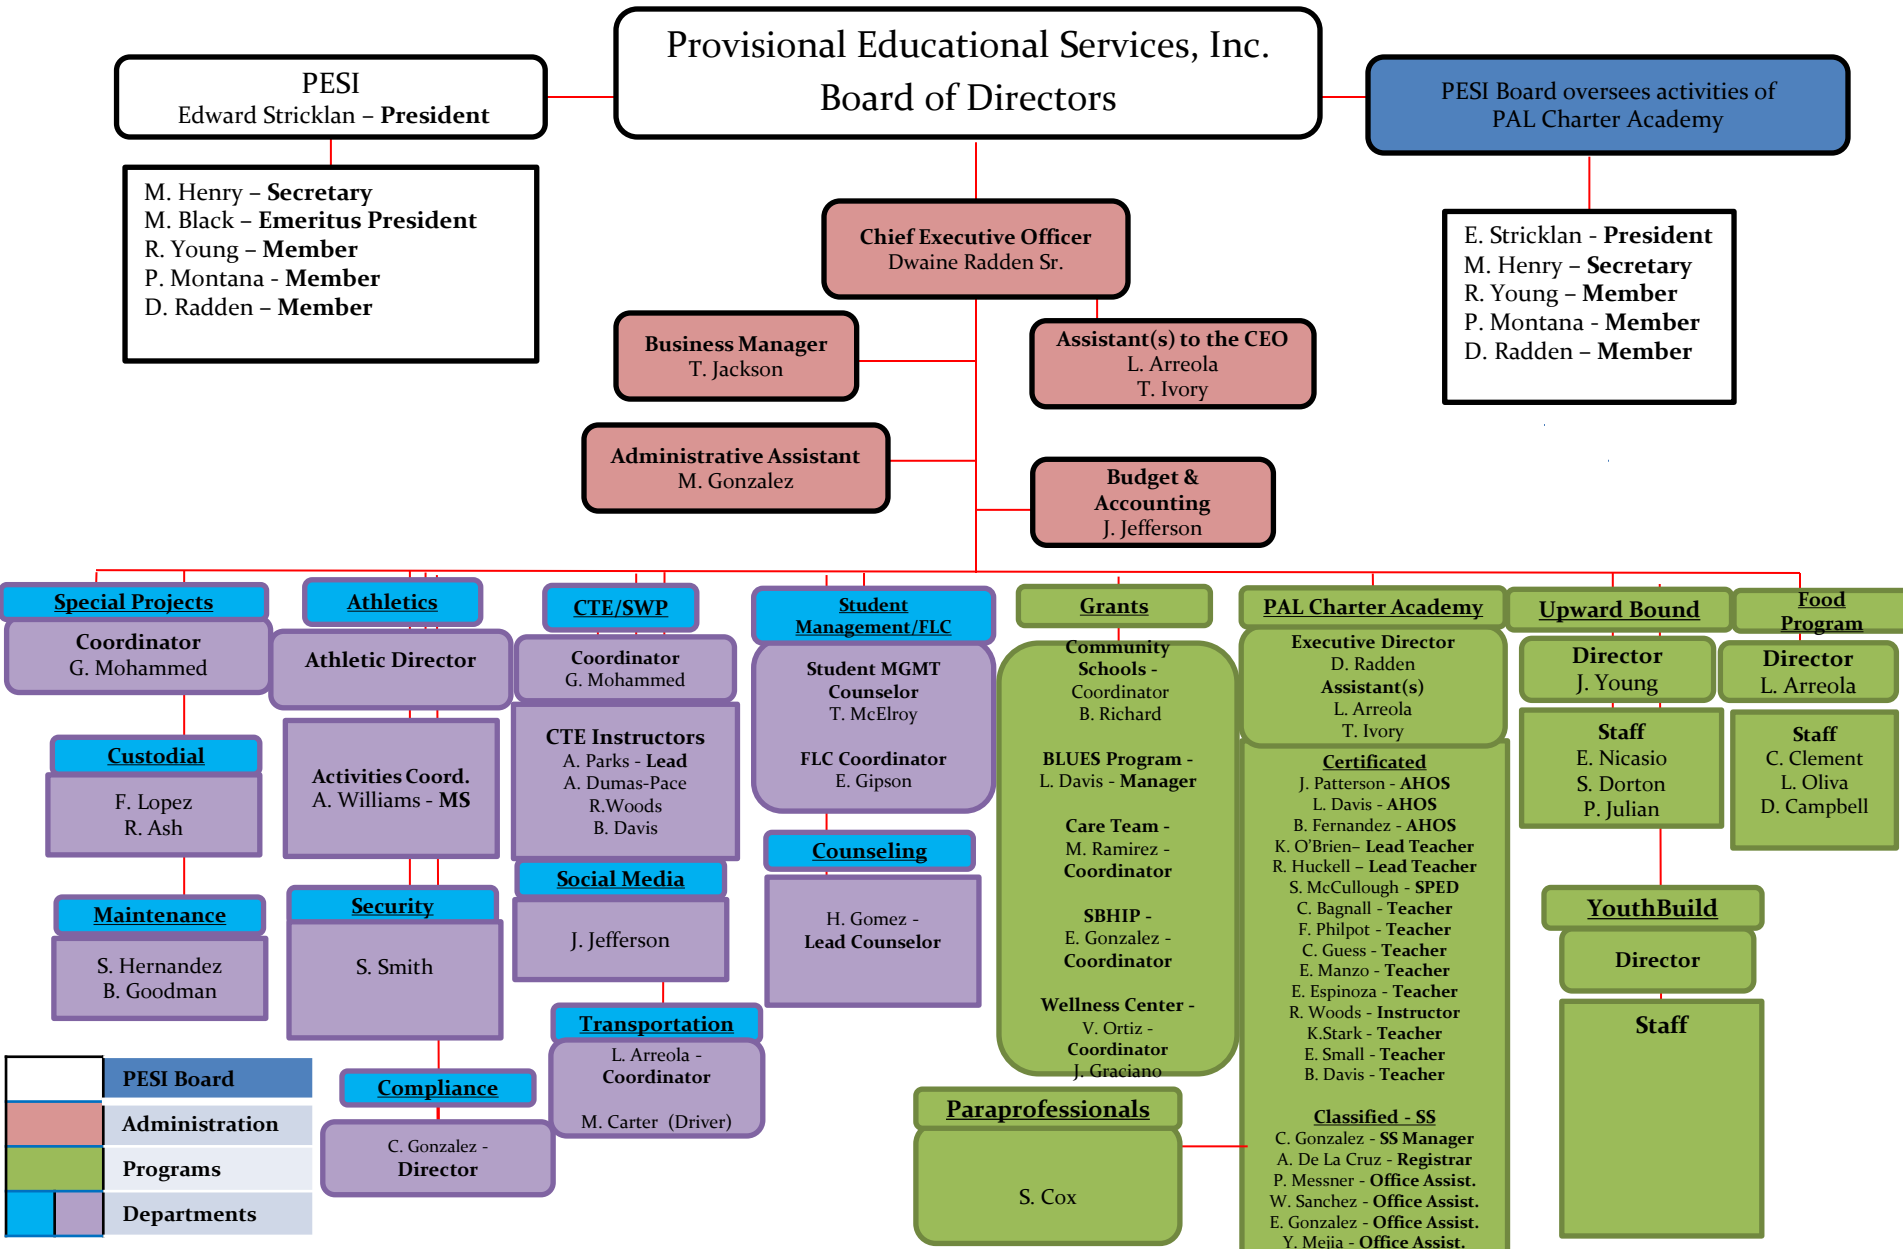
Provisional Educational Services, Inc.
Board of Directors

PESI
Edward Stricklan – **President**

M. Henry – **Secretary**
M. Black – **Emeritus President**
R. Young – **Member**
P. Montana - **Member**
D. Radden – **Member**

PESI Board oversees activities of PAL Charter Academy

E. Stricklan - **President**
M. Henry – **Secretary**
R. Young – **Member**
P. Montana - **Member**
D. Radden – **Member**

**Chief Executive Officer**
Dwaine Radden Sr.

**Business Manager**
T. Jackson

**Assistant(s) to the CEO**
L. Arreola
T. Ivory

**Administrative Assistant**
M. Gonzalez

**Budget & Accounting**
J. Jefferson

**Special Projects**
**Coordinator**
G. Mohammed

**Custodial**
F. Lopez
R. Ash

**Maintenance**
S. Hernandez
B. Goodman

**Athletics**
**Athletic Director**

**Activities Coord.**
A. Williams - **MS**

**Security**
S. Smith

**Compliance**
C. Gonzalez -
**Director**

**CTE/SWP**
**Coordinator**
G. Mohammed

**CTE Instructors**
A. Parks - **Lead**
A. Dumas-Pace
R.Woods
B. Davis

**Social Media**
J. Jefferson

**Transportation**
L. Arreola -
**Coordinator**
M. Carter (Driver)

**Student Management/FLC**
**Student MGMT Counselor**
T. McElroy
**FLC Coordinator**
E. Gipson

**Counseling**
H. Gomez -
**Lead Counselor**

**Grants**
**Community Schools** -
Coordinator
B. Richard
**BLUES Program** -
L. Davis - **Manager**
**Care Team** -
M. Ramirez -
**Coordinator**
**SBHIP** -
E. Gonzalez -
**Coordinator**
**Wellness Center** -
V. Ortiz -
**Coordinator**
J. Graciano

**Paraprofessionals**
S. Cox

**PAL Charter Academy**
**Executive Director**
D. Radden
**Assistant(s)**
L. Arreola
T. Ivory

**Certificated**
J. Patterson - **AHOS**
L. Davis - **AHOS**
B. Fernandez - **AHOS**
K. O'Brien– **Lead Teacher**
R. Huckell – **Lead Teacher**
S. McCullough - **SPED**
C. Bagnall - **Teacher**
F. Philpot - **Teacher**
C. Guess - **Teacher**
E. Manzo - **Teacher**
E. Espinoza - **Teacher**
R. Woods - **Instructor**
K.Stark - **Teacher**
E. Small - **Teacher**
B. Davis - **Teacher**

**Classified - SS**
C. Gonzalez - **SS Manager**
A. De La Cruz - **Registrar**
P. Messner - **Office Assist.**
W. Sanchez - **Office Assist.**
E. Gonzalez - **Office Assist.**
Y. Mejia - **Office Assist.**

**Upward Bound**
**Director**
J. Young
**Staff**
E. Nicasio
S. Dorton
P. Julian

**Food Program**
**Director**
L. Arreola
**Staff**
C. Clement
L. Oliva
D. Campbell

**YouthBuild**
**Director**
**Staff**

PESI Board
Administration
Programs
Departments